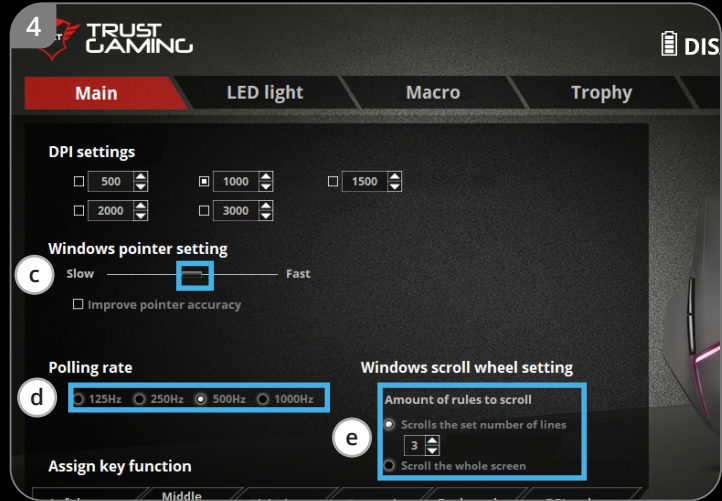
4

TRUST GAMING

DIS

Main | LED light | Macro | Trophy

DPI settings

500 | 1000 | 1500

2000 | 3000

Windows pointer setting

c

Slow Fast

Improve pointer accuracy

Polling rate

d

125Hz 250Hz 500Hz 1000Hz

Windows scroll wheel setting

Amount of rules to scroll

e

Scrolls the set number of lines

3

Scroll the whole screen

Assign key function

Middle